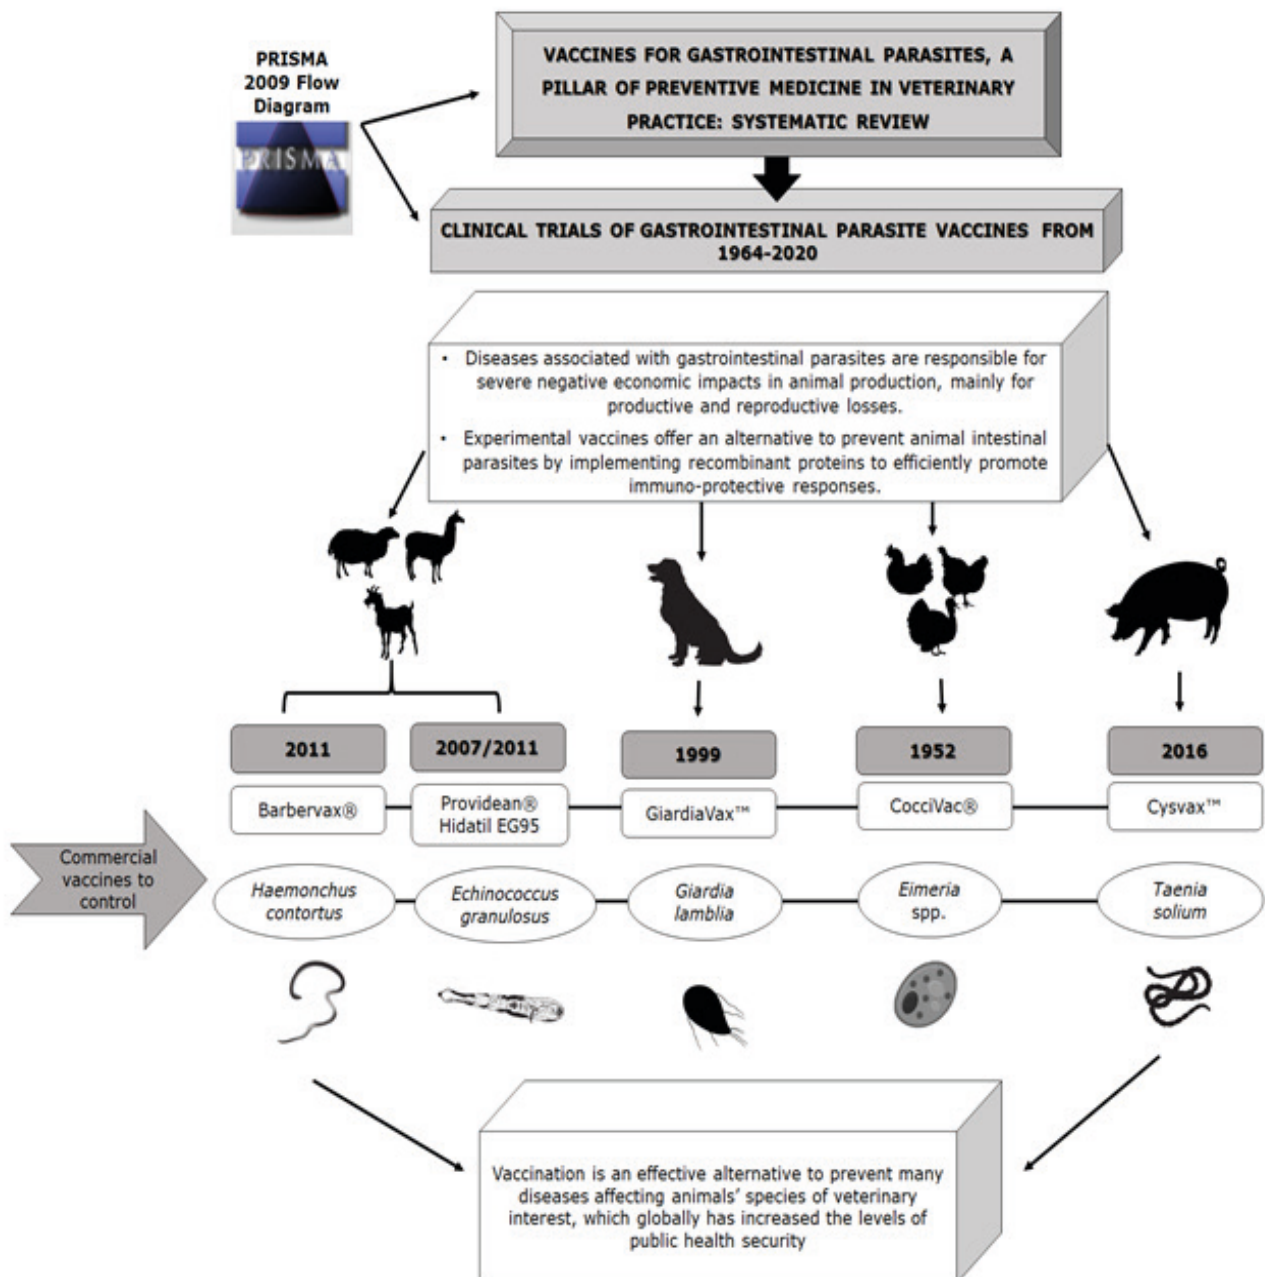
PRISMA 2009 Flow Diagram

PRISMA

VACCINES FOR GASTROINTESTINAL PARASITES, A PILLAR OF PREVENTIVE MEDICINE IN VETERINARY PRACTICE: SYSTEMATIC REVIEW

CLINICAL TRIALS OF GASTROINTESTINAL PARASITE VACCINES FROM 1964-2020

• Diseases associated with gastrointestinal parasites are responsible for severe negative economic impacts in animal production, mainly for productive and reproductive losses.

• Experimental vaccines offer an alternative to prevent animal intestinal parasites by implementing recombinant proteins to efficiently promote immuno-protective responses.

| 2011 | 2007/2011 | 1999 | 1952 | 2016 |
|---|---|---|---|---|
| Barbervax® | Providean® Hidatil EG95 | GiardiaVax™ | CocciVac® | Cysvax™ |
| *Haemonchus contortus* | *Echinococcus granulosus* | *Giardia lamblia* | *Eimeria* spp. | *Taenia solium* |

Commercial vaccines to control

Vaccination is an effective alternative to prevent many diseases affecting animals' species of veterinary interest, which globally has increased the levels of public health security